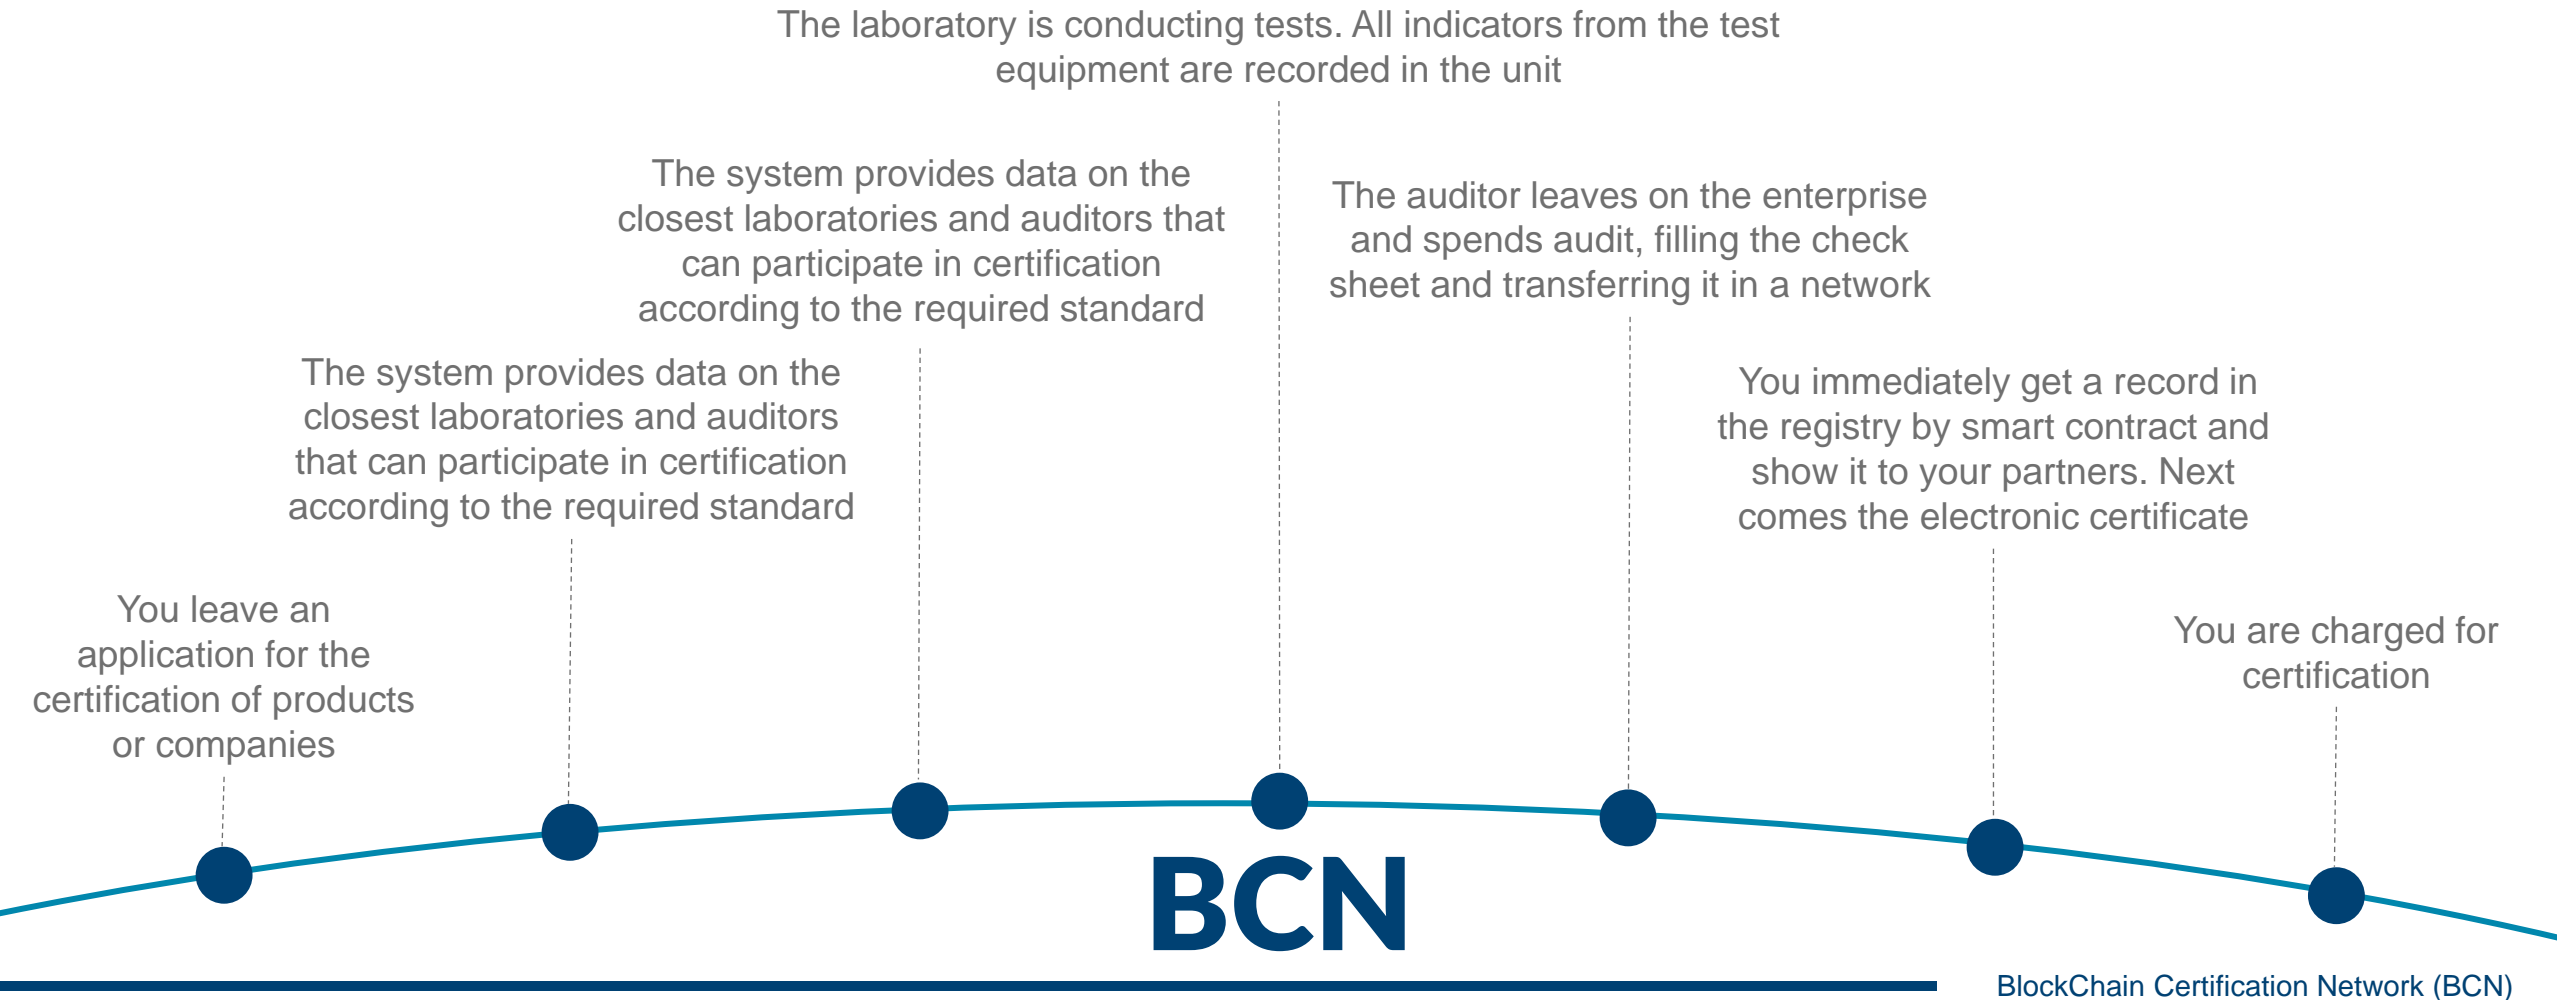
The laboratory is conducting tests. All indicators from the test equipment are recorded in the unit

The system provides data on the closest laboratories and auditors that can participate in certification according to the required standard

The auditor leaves on the enterprise and spends audit, filling the check sheet and transferring it in a network

The system provides data on the closest laboratories and auditors that can participate in certification according to the required standard

You immediately get a record in the registry by smart contract and show it to your partners. Next comes the electronic certificate

You leave an application for the certification of products or companies

You are charged for certification

BCN

BlockChain Certification Network (BCN)